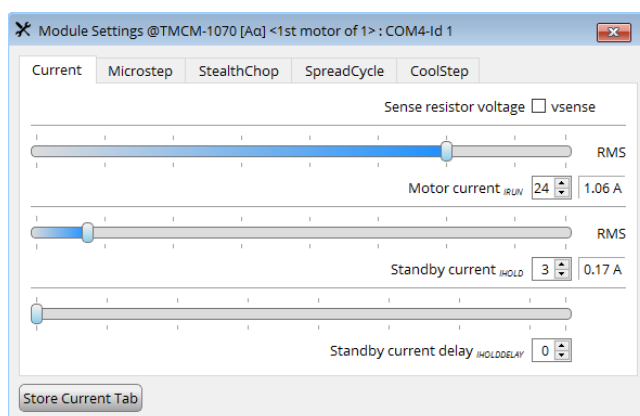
Module Settings @TMCM-1070 [Aα] <1st motor of 1> : COM4-Id 1

Current | Microstep | StealthChop | SpreadCycle | CoolStep

Sense resistor voltage vsense

RMS

Motor current $_{IRUN}$ 24 1.06 A

RMS

Standby current $_{IHOLD}$ 3 0.17 A

Standby current delay $_{IHOLDDELAY}$ 0

Store Current Tab